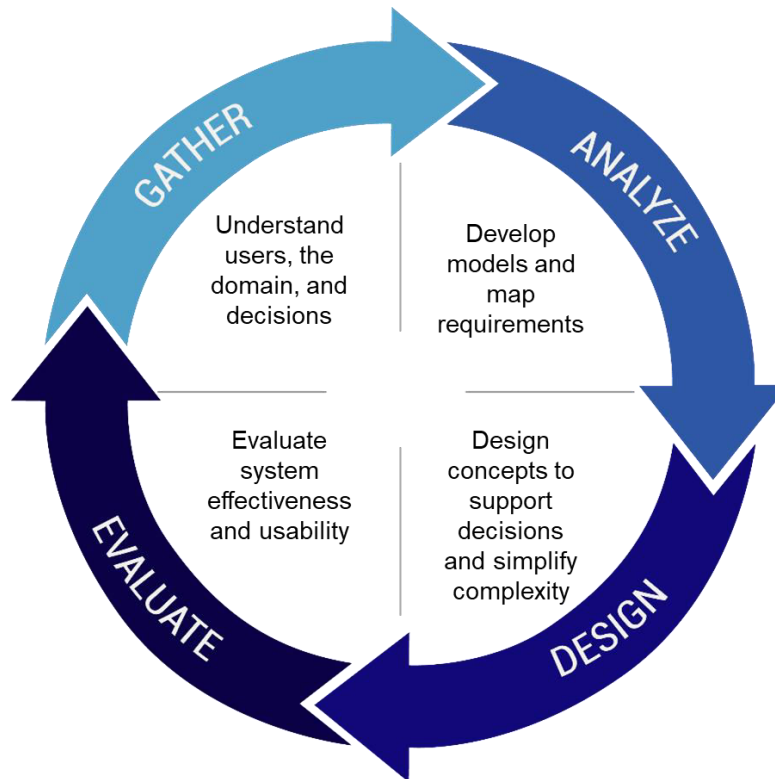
GATHER

Understand users, the domain, and decisions

ANALYZE

Develop models and map requirements

DESIGN

Design concepts to support decisions and simplify complexity

EVALUATE

Evaluate system effectiveness and usability